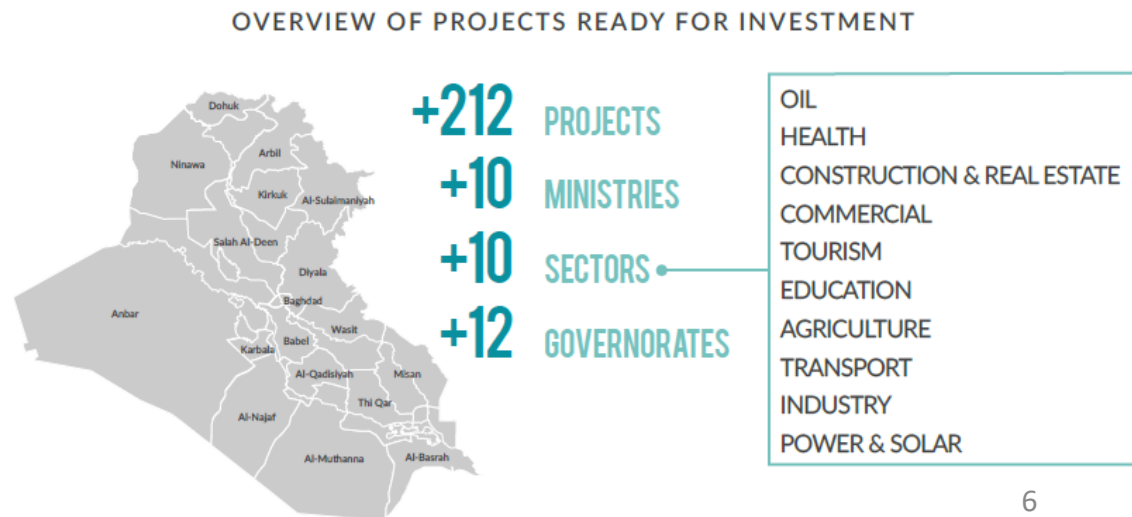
OVERVIEW OF PROJECTS READY FOR INVESTMENT

Dohuk
Ninawa
Arbil
Kirkuk
Al-Sulaimaniyah
Salah Al-Deen
Diyala
Baghdad
Anbar
Wasit
Babel
Karbala
Al-Qadisiyah
Misan
Thi Qar
Al-Najaf
Al-Muthanna
Al-Basrah

+212 PROJECTS
+10 MINISTRIES
+10 SECTORS
+12 GOVERNORATES

OIL
HEALTH
CONSTRUCTION & REAL ESTATE
COMMERCIAL
TOURISM
EDUCATION
AGRICULTURE
TRANSPORT
INDUSTRY
POWER & SOLAR

6